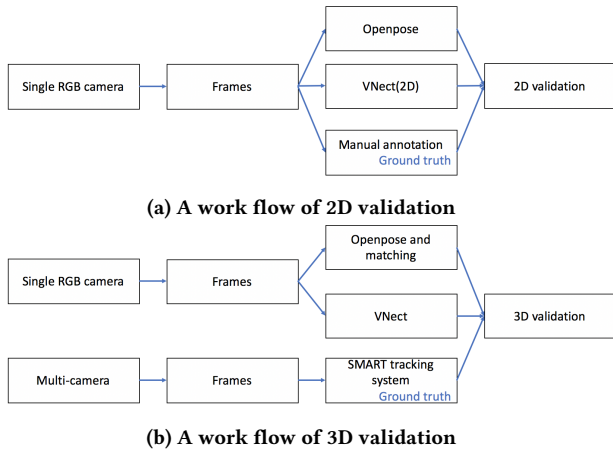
Single RGB camera

Frames

Openpose

VNect(2D)

Manual annotation
Ground truth

2D validation

(a) A work flow of 2D validation

Single RGB camera

Frames

Openpose and matching

VNect

3D validation

Multi-camera

Frames

SMART tracking system
Ground truth

(b) A work flow of 3D validation